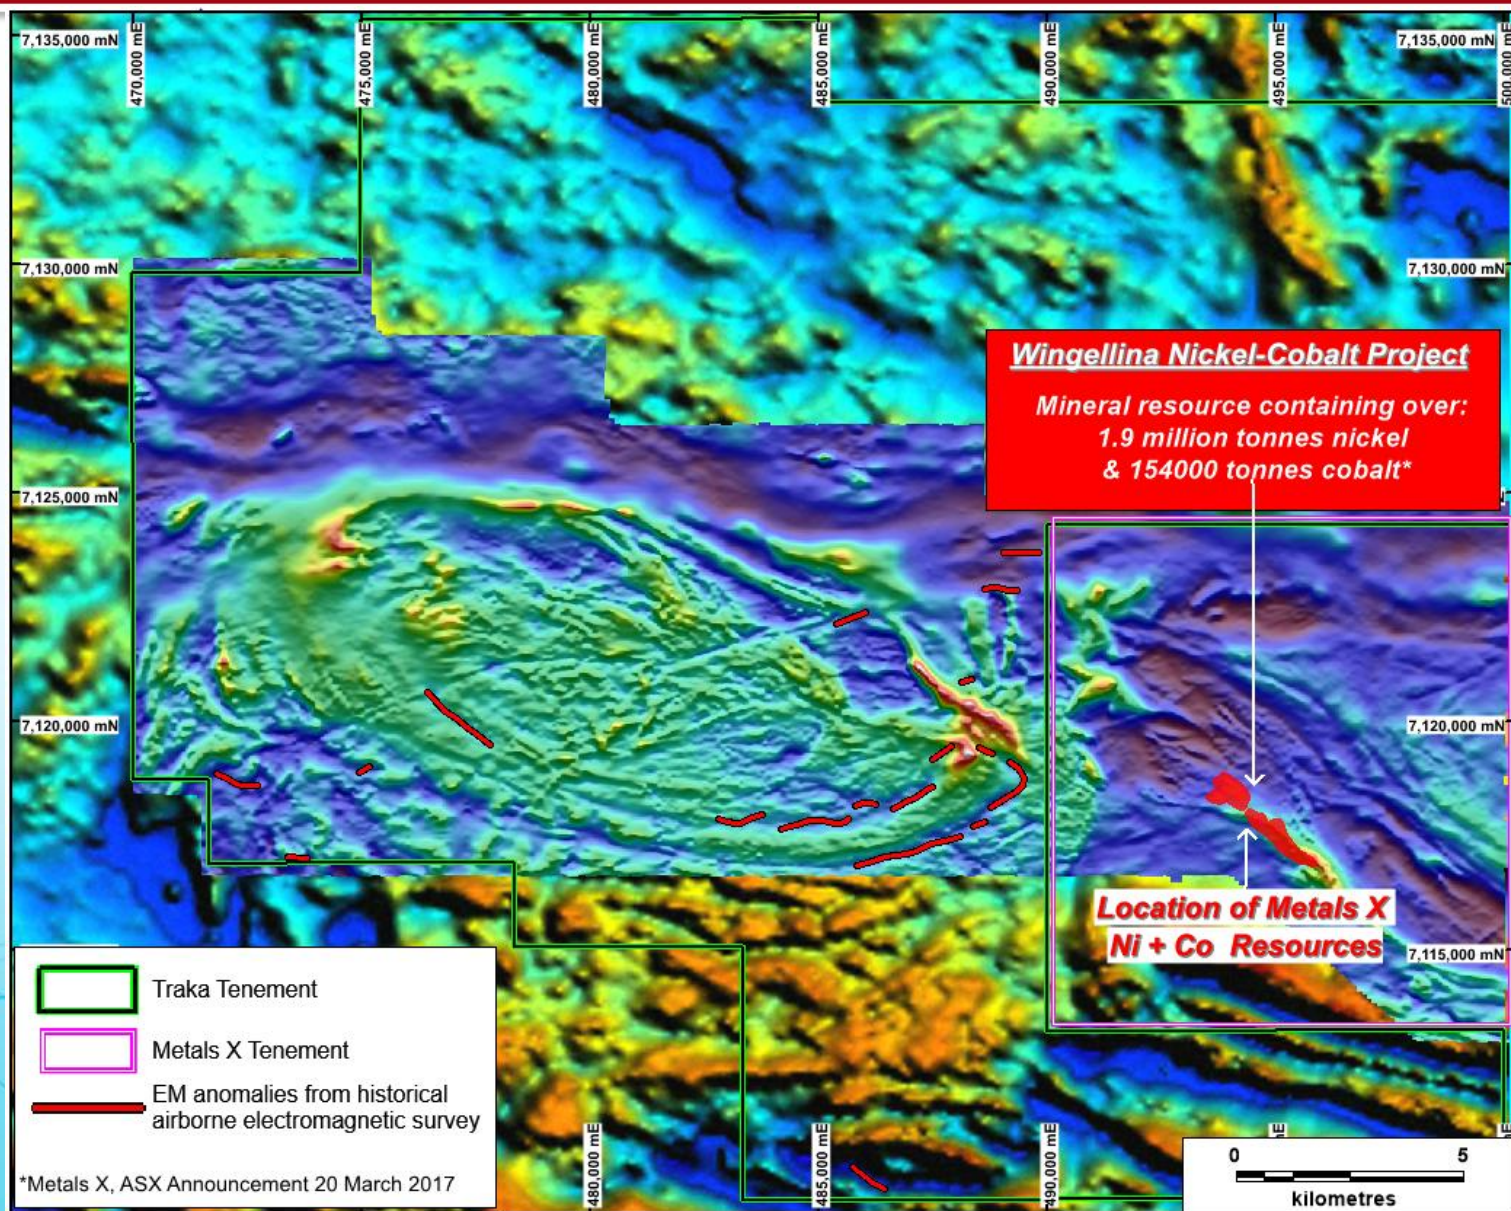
7,135,000 mN
470,000 mE
475,000 mE
480,000 mE
485,000 mE
490,000 mE
495,000 mE
500,000 mE
7,135,000 mN
7,130,000 mN
7,130,000 mN
7,125,000 mN
7,120,000 mN
7,120,000 mN
7,115,000 mN

Wingellina Nickel-Cobalt Project
Mineral resource containing over:
1.9 million tonnes nickel
& 154000 tonnes cobalt*

Location of Metals X
Ni + Co Resources

Traka Tenement
Metals X Tenement
EM anomalies from historical airborne electromagnetic survey
*Metals X, ASX Announcement 20 March 2017

480,000 mE
485,000 mE
490,000 mE
mE
0
5
kilometres